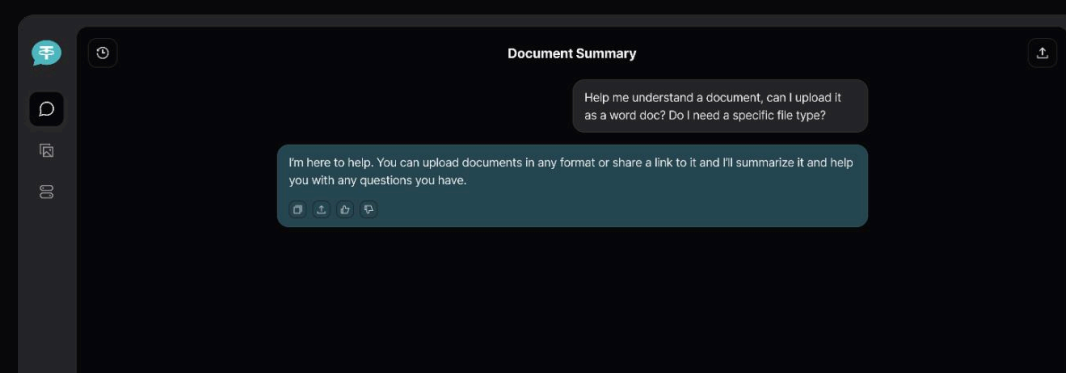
Document Summary

Help me understand a document, can I upload it as a word doc? Do I need a specific file type?

I'm here to help. You can upload documents in any format or share a link to it and I'll summarize it and help you with any questions you have.